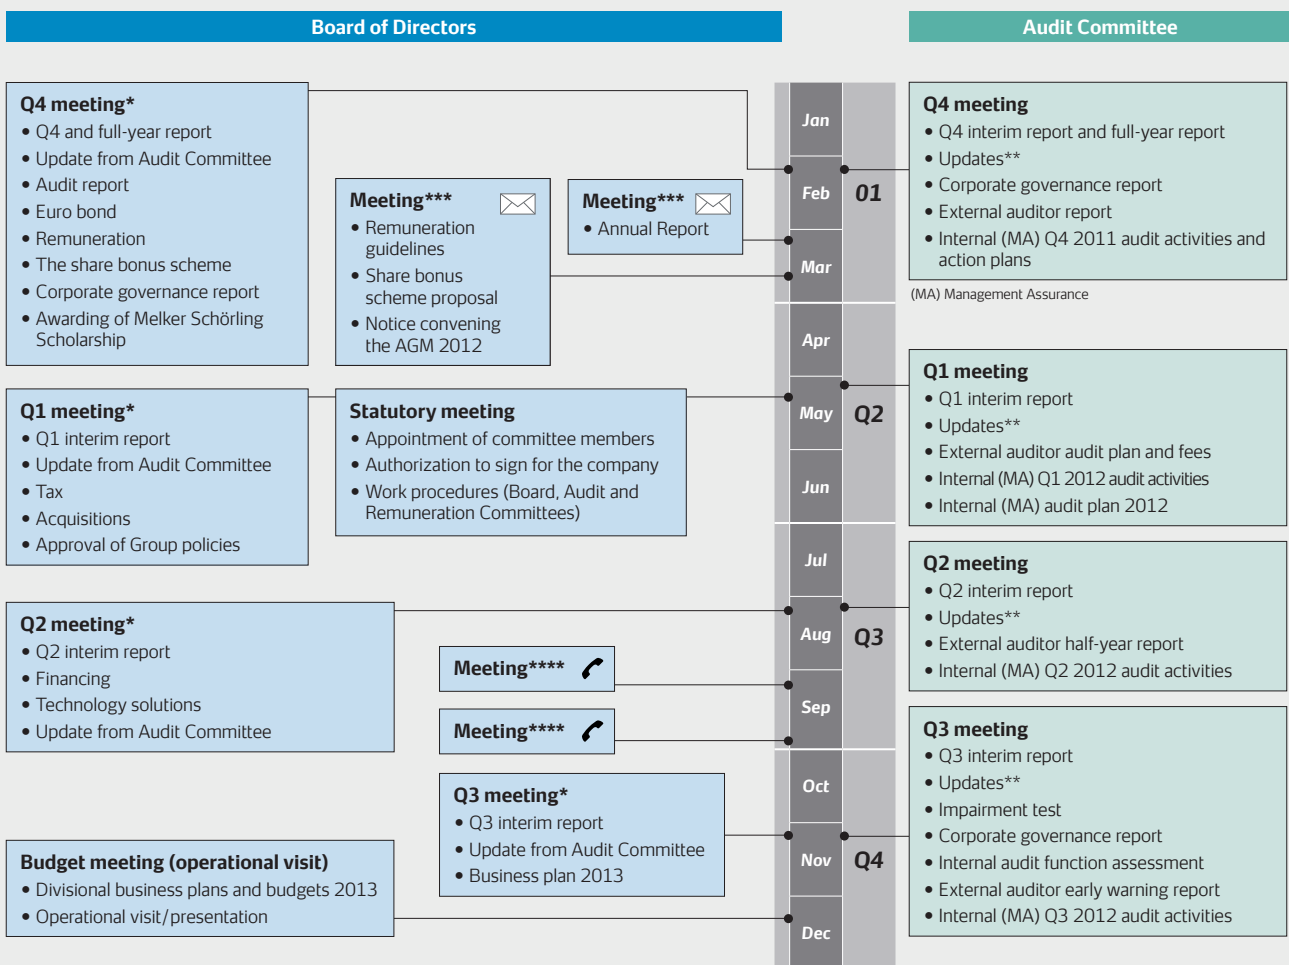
Board of Directors

Audit Committee

Q4 meeting*
• Q4 and full-year report
• Update from Audit Committee
• Audit report
• Euro bond
• Remuneration
• The share bonus scheme
• Corporate governance report
• Awarding of Melker Schörling Scholarship

Meeting***
• Remuneration guidelines
• Share bonus scheme proposal
• Notice convening the AGM 2012

Meeting***
• Annual Report

Jan
Feb
Mar
Apr
May
Jun
Jul
Aug
Sep
Oct
Nov
Dec

Q1
Q2
Q3
Q4

Q4 meeting
• Q4 interim report and full-year report
• Updates**
• Corporate governance report
• External auditor report
• Internal (MA) Q4 2011 audit activities and action plans

(MA) Management Assurance

Q1 meeting*
• Q1 interim report
• Update from Audit Committee
• Tax
• Acquisitions
• Approval of Group policies

Statutory meeting
• Appointment of committee members
• Authorization to sign for the company
• Work procedures (Board, Audit and Remuneration Committees)

Q1 meeting
• Q1 interim report
• Updates**
• External auditor audit plan and fees
• Internal (MA) Q1 2012 audit activities
• Internal (MA) audit plan 2012

Q2 meeting*
• Q2 interim report
• Financing
• Technology solutions
• Update from Audit Committee

Meeting****

Meeting****

Q2 meeting
• Q2 interim report
• Updates**
• External auditor half-year report
• Internal (MA) Q2 2012 audit activities

Q3 meeting*
• Q3 interim report
• Update from Audit Committee
• Business plan 2013

Budget meeting (operational visit)
• Divisional business plans and budgets 2013
• Operational visit/presentation

Q3 meeting
• Q3 interim report
• Updates**
• Impairment test
• Corporate governance report
• Internal audit function assessment
• External auditor early warning report
• Internal (MA) Q3 2012 audit activities